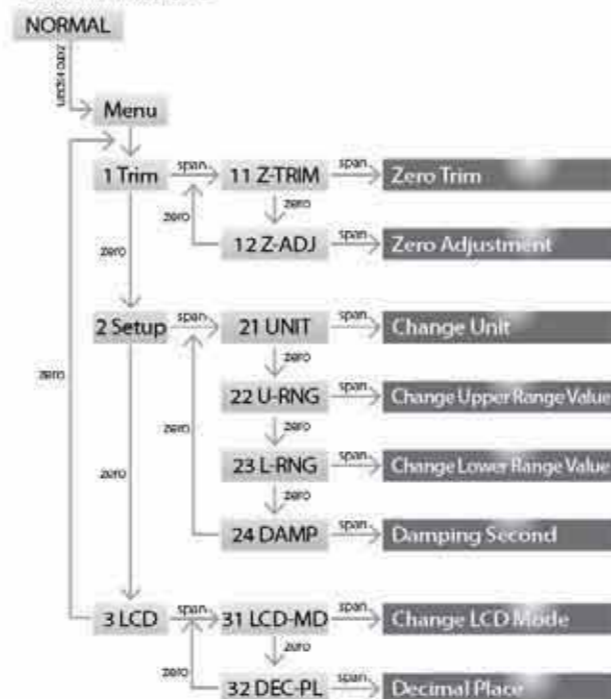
NORMAL

zero+span

Menu

1 Trim
span
11 Z-TRIM
span
Zero Trim

zero
zero

12 Z-ADJ
span
Zero Adjustment

zero

2 Setup
span
21 UNIT
span
Change Unit

zero

zero

22 U-RNG
span
Change Upper Range Value

zero
zero

23 L-RNG
span
Change Lower Range Value

zero

zero

24 DAMP
span
Damping Second

3 LCD
span
31 LCD-MD
span
Change LCD Mode

zero
zero

32 DEC-PL
span
Decimal Place